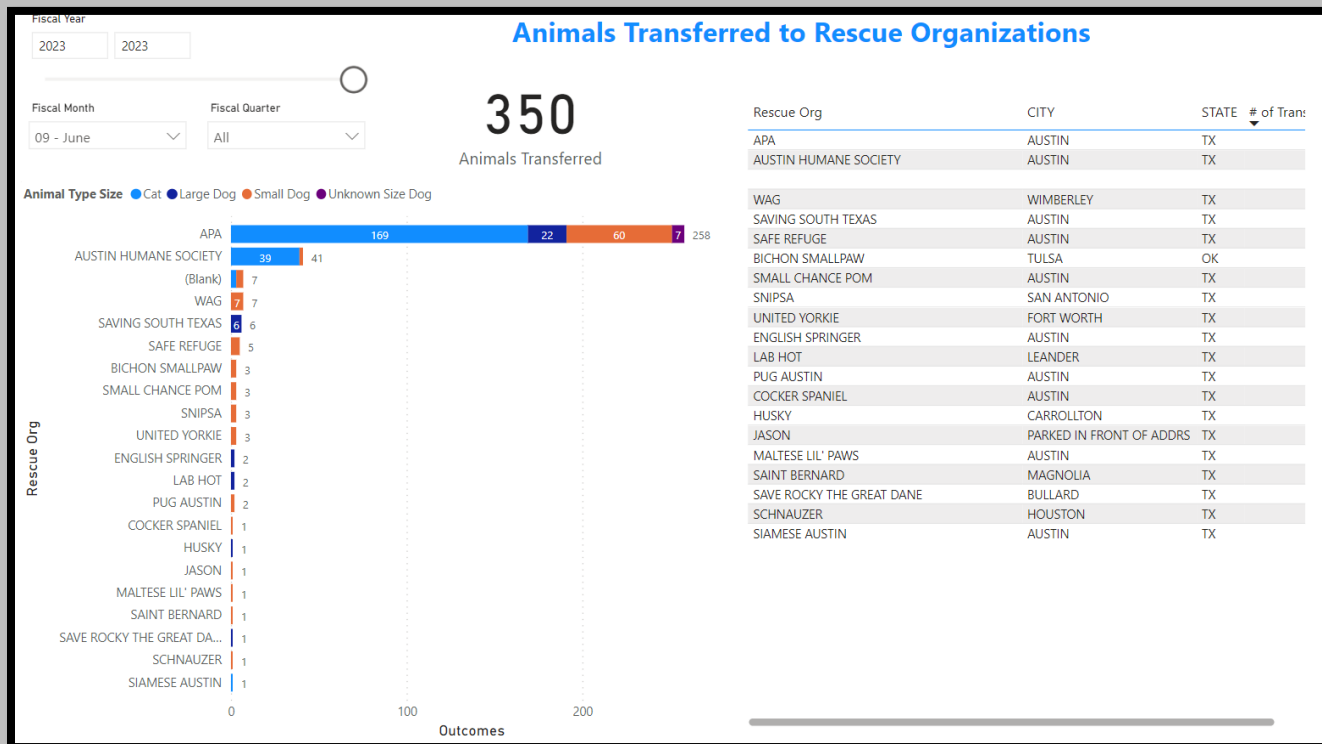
Fiscal Year
2023 2023

Animals Transferred to Rescue Organizations

Fiscal Month
09 - June

Fiscal Quarter
All

350
Animals Transferred

Animal Type Size ● Cat ● Large Dog ● Small Dog ● Unknown Size Dog

Rescue Org

APA 169 22 60 7 258
AUSTIN HUMANE SOCIETY 39 41
(Blank) 7
WAG 7 7
SAVING SOUTH TEXAS 6 6
SAFE REFUGE 5
BICHON SMALLPAW 3
SMALL CHANCE POM 3
SNIPSA 3
UNITED YORKIE 3
ENGLISH SPRINGER 2
LAB HOT 2
PUG AUSTIN 2
COCKER SPANIEL 1
HUSKY 1
JASON 1
MALTESE LIL' PAWS 1
SAINT BERNARD 1
SAVE ROCKY THE GREAT DA... 1
SCHNAUZER 1
SIAMESE AUSTIN 1

0 100 200
Outcomes

| Rescue Org | CITY | STATE | # of Trans |
|---|---|---|---|
| APA | AUSTIN | TX | |
| AUSTIN HUMANE SOCIETY | AUSTIN | TX | |
| | | | |
| WAG | WIMBERLEY | TX | |
| SAVING SOUTH TEXAS | AUSTIN | TX | |
| SAFE REFUGE | AUSTIN | TX | |
| BICHON SMALLPAW | TULSA | OK | |
| SMALL CHANCE POM | AUSTIN | TX | |
| SNIPSA | SAN ANTONIO | TX | |
| UNITED YORKIE | FORT WORTH | TX | |
| ENGLISH SPRINGER | AUSTIN | TX | |
| LAB HOT | LEANDER | TX | |
| PUG AUSTIN | AUSTIN | TX | |
| COCKER SPANIEL | AUSTIN | TX | |
| HUSKY | CARROLLTON | TX | |
| JASON | PARKED IN FRONT OF ADDRS | TX | |
| MALTESE LIL' PAWS | AUSTIN | TX | |
| SAINT BERNARD | MAGNOLIA | TX | |
| SAVE ROCKY THE GREAT DANE | BULLARD | TX | |
| SCHNAUZER | HOUSTON | TX | |
| SIAMESE AUSTIN | AUSTIN | TX | |